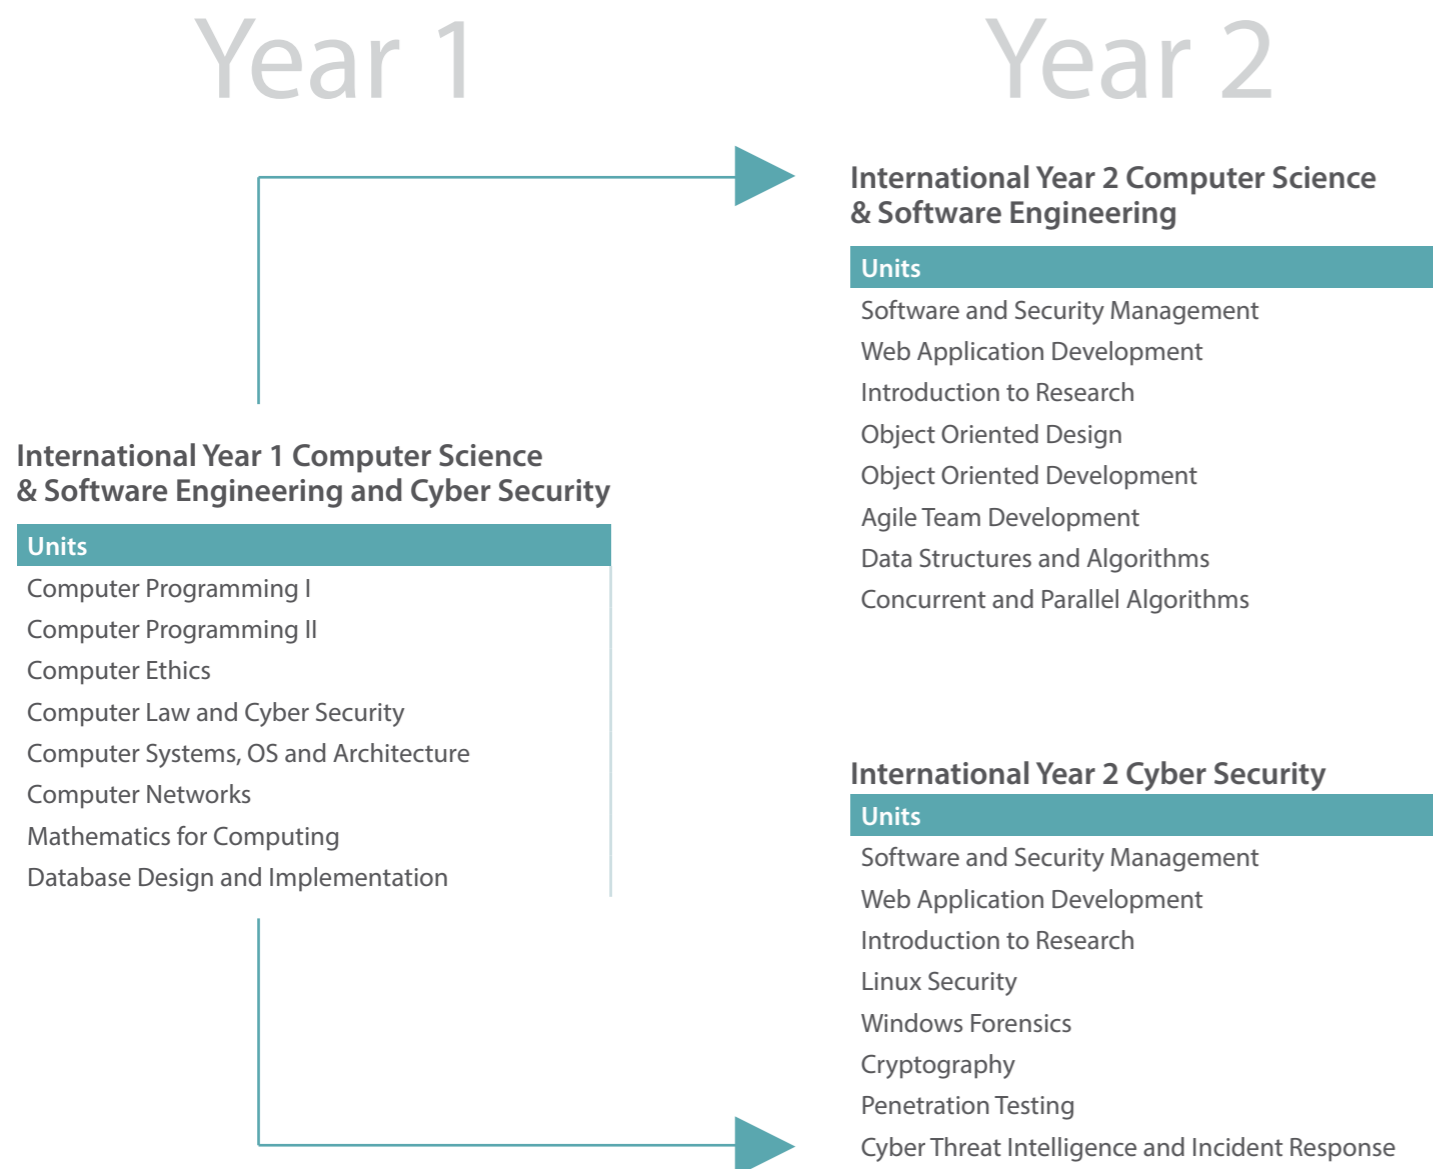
Year 1

Year 2

International Year 2 Computer Science & Software Engineering

| Units |
|---|
| Software and Security Management |
| Web Application Development |
| Introduction to Research |
| Object Oriented Design |
| Object Oriented Development |
| Agile Team Development |
| Data Structures and Algorithms |
| Concurrent and Parallel Algorithms |

International Year 1 Computer Science & Software Engineering and Cyber Security

| Units |
|---|
| Computer Programming I |
| Computer Programming II |
| Computer Ethics |
| Computer Law and Cyber Security |
| Computer Systems, OS and Architecture |
| Computer Networks |
| Mathematics for Computing |
| Database Design and Implementation |

International Year 2 Cyber Security

| Units |
|---|
| Software and Security Management |
| Web Application Development |
| Introduction to Research |
| Linux Security |
| Windows Forensics |
| Cryptography |
| Penetration Testing |
| Cyber Threat Intelligence and Incident Response |